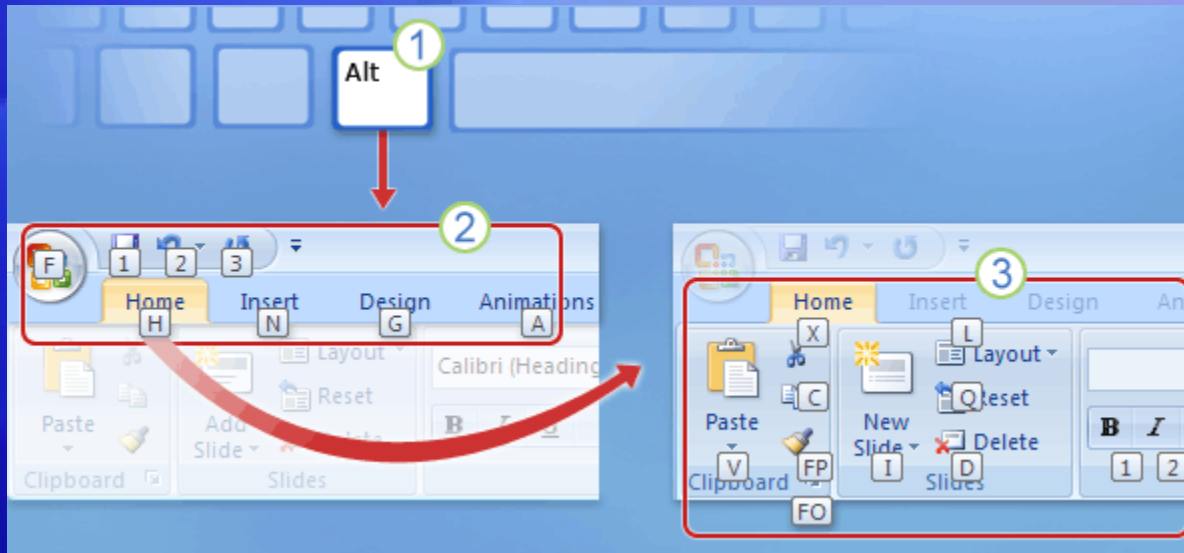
Alt
1

2
F
1
2
3
Home
Insert
Design
Animations
H
N
G
A
Layout
Reset
Calibri (Heading
Paste
Add Slide
Clipboard
Slides
B

3
Home
Insert
Design
An
X
L
Layout
Paste
C
New Slide
Q
Reset
Delete
B
I
V
FP
I
D
Clipboard
Slides
1
2
FO